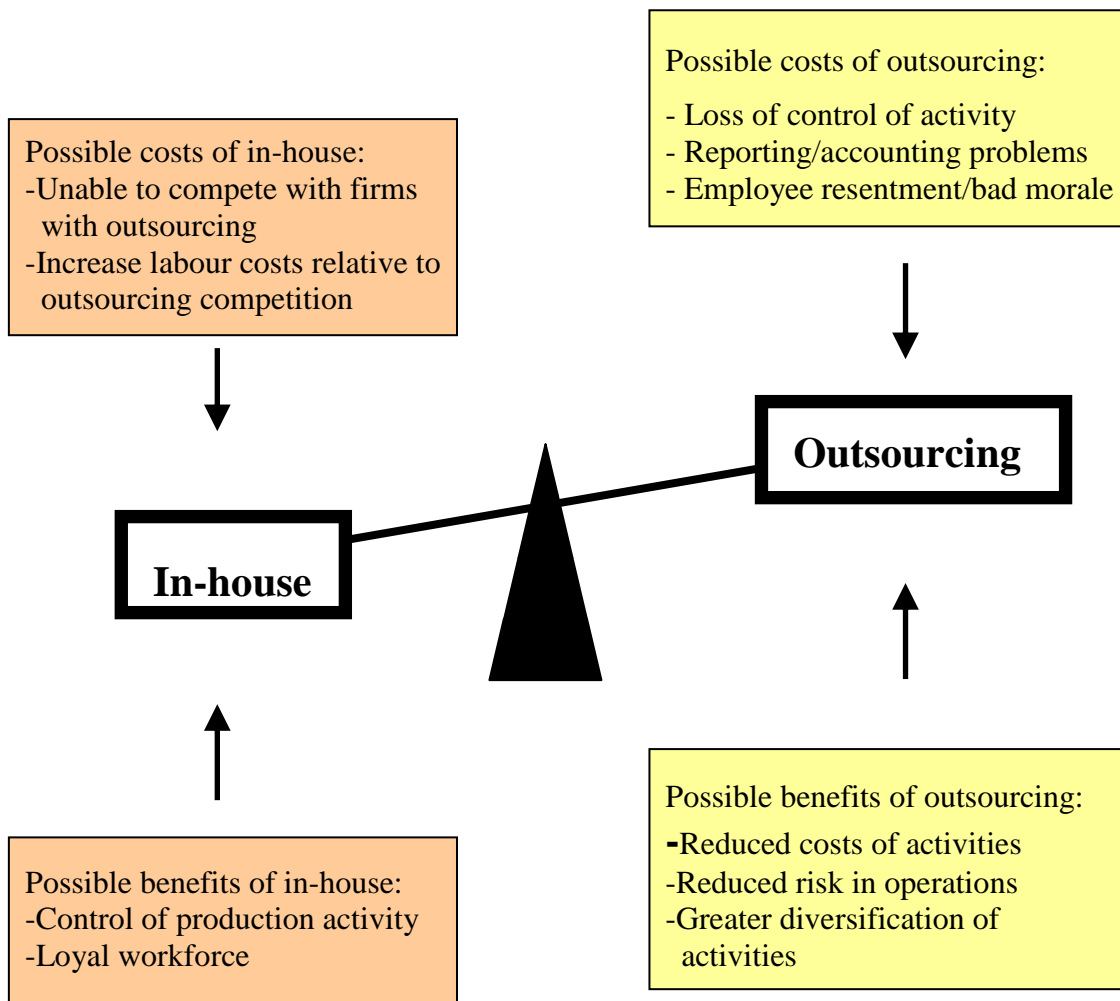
Possible costs of outsourcing:
- Loss of control of activity
- Reporting/accounting problems
- Employee resentment/bad morale

Possible costs of in-house:
-Unable to compete with firms with outsourcing
-Increase labour costs relative to outsourcing competition

Outsourcing

In-house

Possible benefits of in-house:
-Control of production activity
-Loyal workforce

Possible benefits of outsourcing:
-Reduced costs of activities
-Reduced risk in operations
-Greater diversification of activities